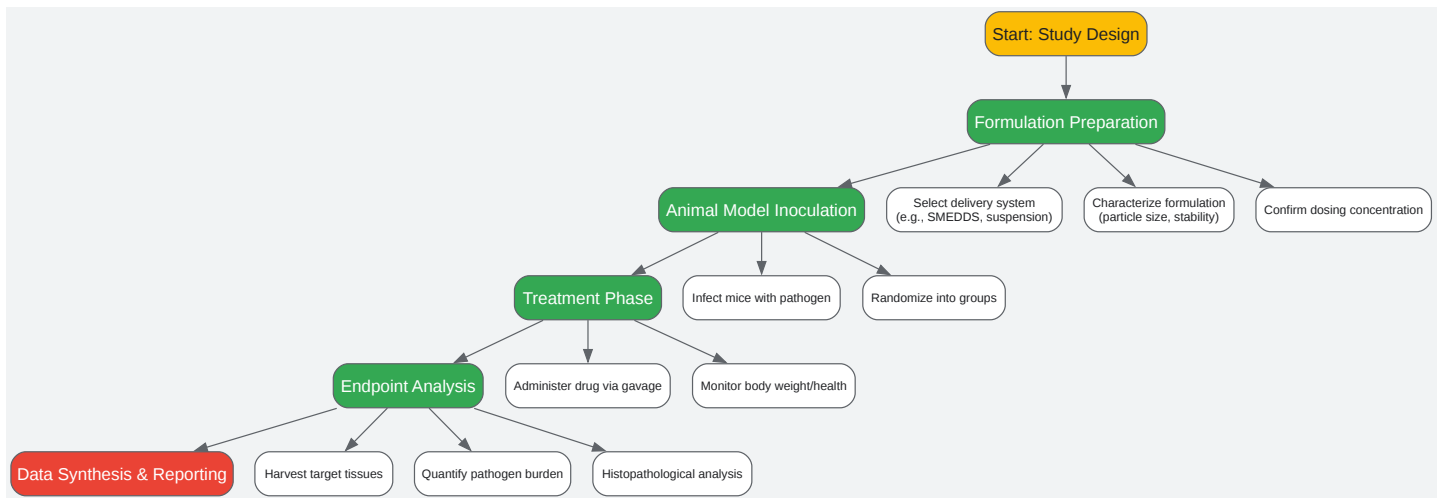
Start: Study Design

Formulation Preparation

Animal Model Inoculation

Select delivery system (e.g., SMEDDS, suspension)

Characterize formulation (particle size, stability)

Confirm dosing concentration

Treatment Phase

Infect mice with pathogen

Randomize into groups

Endpoint Analysis

Administer drug via gavage

Monitor body weight/health

Data Synthesis & Reporting

Harvest target tissues

Quantify pathogen burden

Histopathological analysis